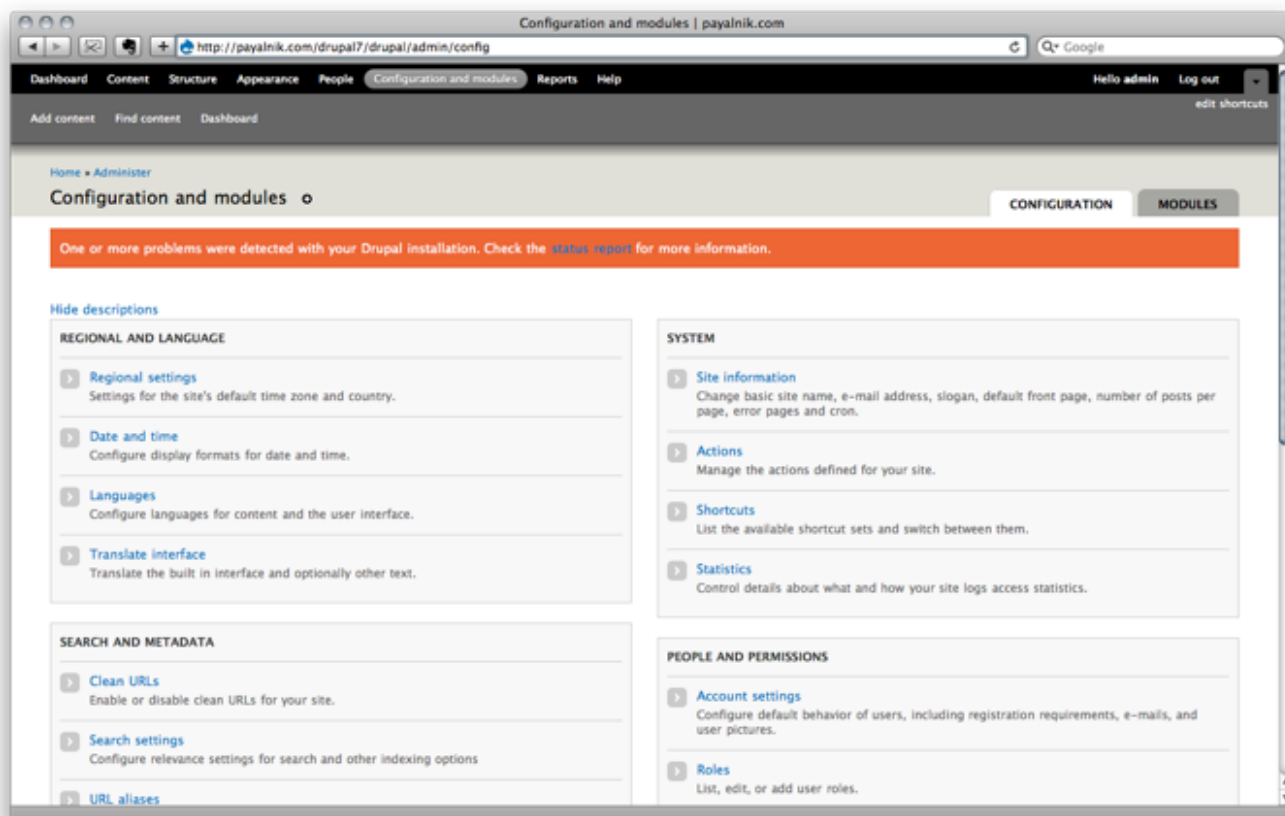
Configuration and modules | payalnik.com

http://payalnik.com/drupal7/drupal/admin/config

Q Google

Dashboard Content Structure Appearance People Configuration and modules Reports Help

Hello admin Log out

edit shortcuts

Add content Find content Dashboard

Home » Administer

Configuration and modules

CONFIGURATION MODULES

One or more problems were detected with your Drupal installation. Check the status report for more information.

Hide descriptions

REGIONAL AND LANGUAGE

Regional settings
Settings for the site's default time zone and country.

Date and time
Configure display formats for date and time.

Languages
Configure languages for content and the user interface.

Translate interface
Translate the built in interface and optionally other text.

SEARCH AND METADATA

Clean URLs
Enable or disable clean URLs for your site.

Search settings
Configure relevance settings for search and other indexing options

URL aliases

SYSTEM

Site information
Change basic site name, e-mail address, slogan, default front page, number of posts per page, error pages and cron.

Actions
Manage the actions defined for your site.

Shortcuts
List the available shortcut sets and switch between them.

Statistics
Control details about what and how your site logs access statistics.

PEOPLE AND PERMISSIONS

Account settings
Configure default behavior of users, including registration requirements, e-mails, and user pictures.

Roles
List, edit, or add user roles.